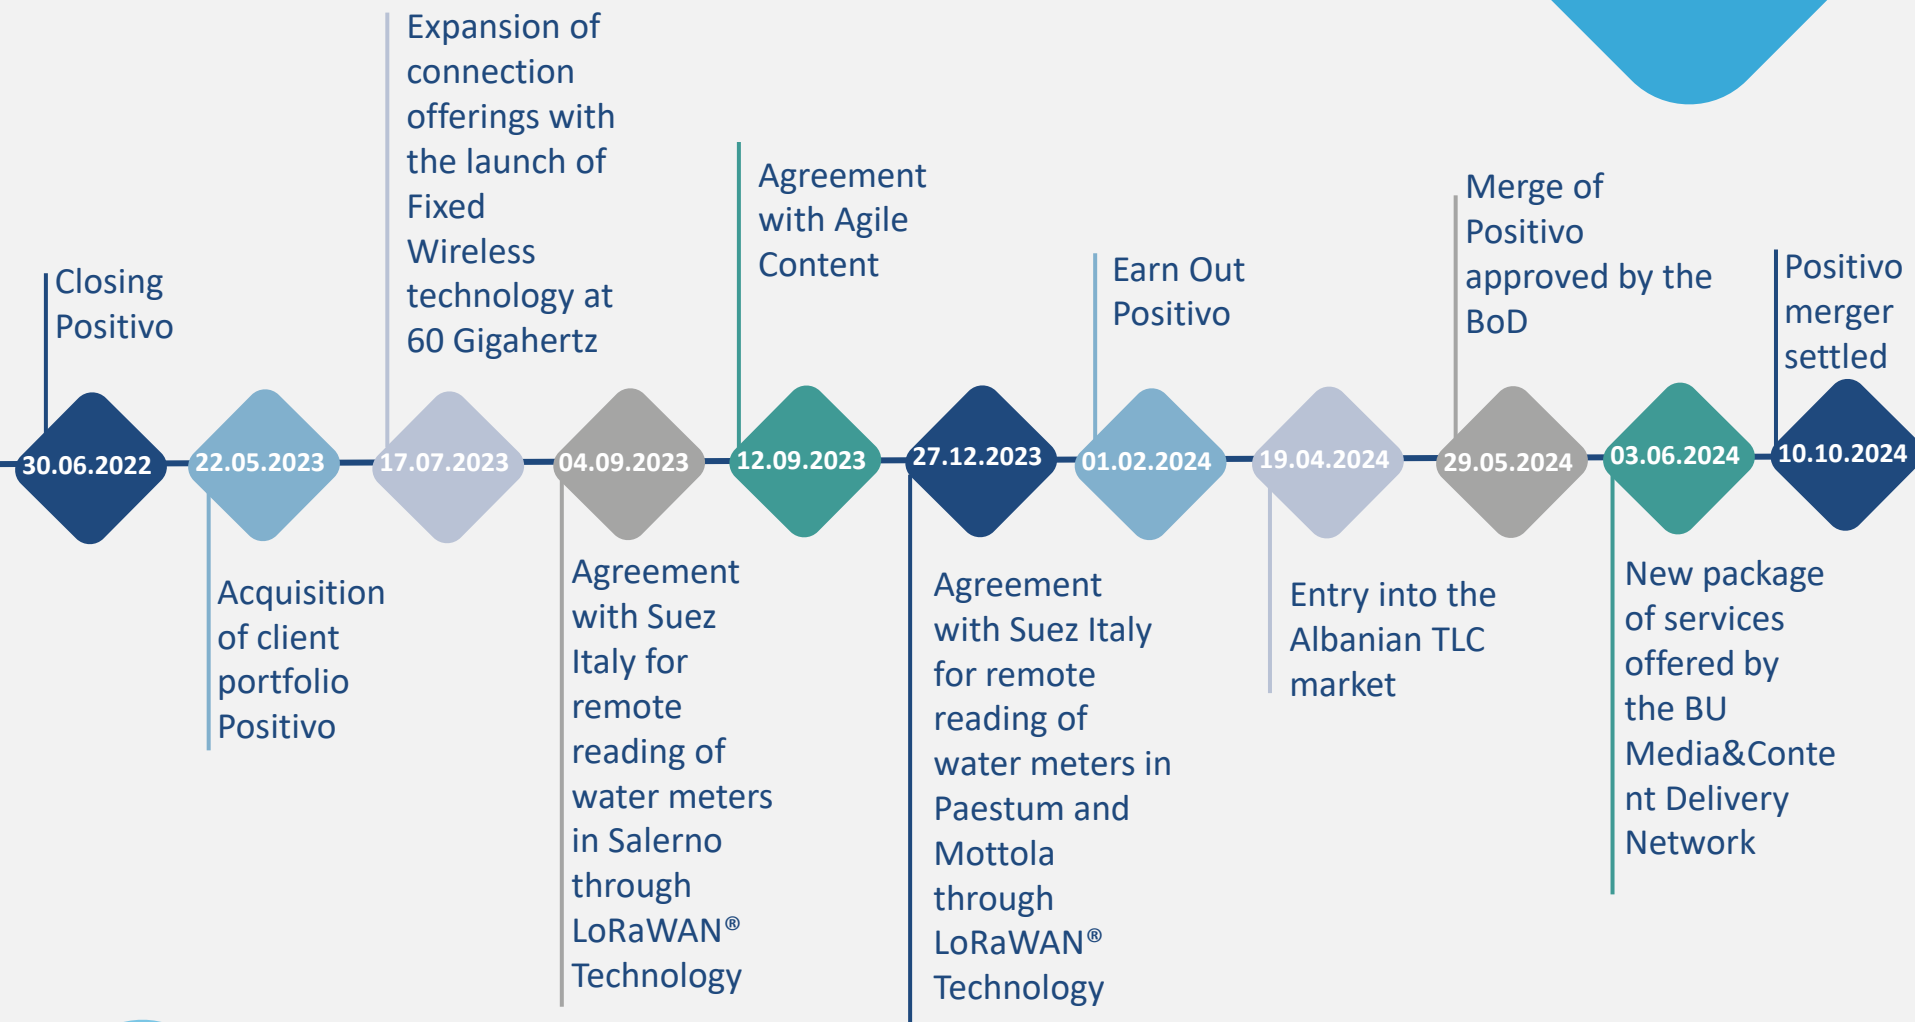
Closing Positivo

30.06.2022

22.05.2023

Acquisition of client portfolio Positivo

Expansion of connection offerings with the launch of Fixed Wireless technology at 60 Gigahertz

17.07.2023

04.09.2023

Agreement with Suez Italy for remote reading of water meters in Salerno through LoRaWAN® Technology

Agreement with Agile Content

12.09.2023

27.12.2023

Agreement with Suez Italy for remote reading of water meters in Paestum and Mottola through LoRaWAN® Technology

Earn Out Positivo

01.02.2024

19.04.2024

Entry into the Albanian TLC market

Merge of Positivo approved by the BoD

29.05.2024

03.06.2024

New package of services offered by the BU Media&Content Delivery Network

Positivo merger settled

10.10.2024